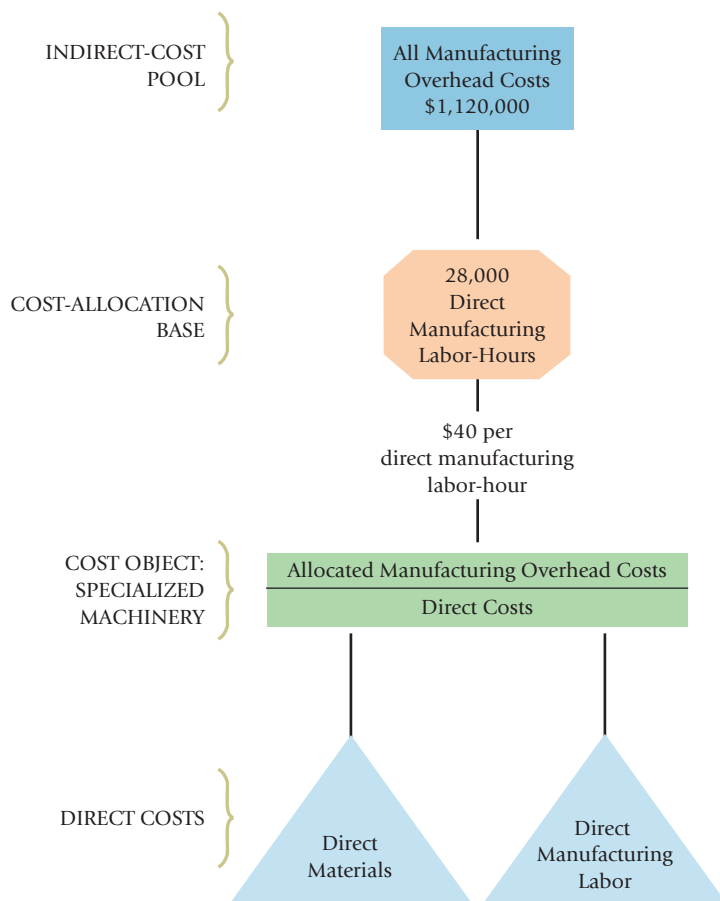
INDIRECT-COST POOL

All Manufacturing Overhead Costs \$1,120,000

COST-ALLOCATION BASE

28,000 Direct Manufacturing Labor-Hours

\$40 per direct manufacturing labor-hour

COST OBJECT: SPECIALIZED MACHINERY

Allocated Manufacturing Overhead Costs

Direct Costs

DIRECT COSTS

Direct Materials

Direct Manufacturing Labor